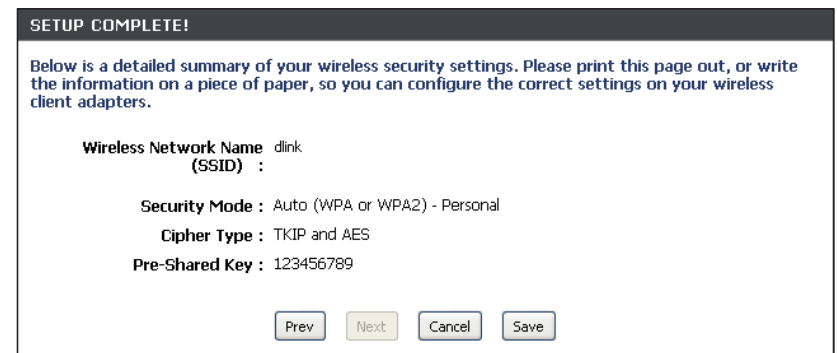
SETUP COMPLETE!

Below is a detailed summary of your wireless security settings. Please print this page out, or write the information on a piece of paper, so you can configure the correct settings on your wireless client adapters.

Wireless Network Name (SSID) : dlink

Security Mode : Auto (WPA or WPA2) - Personal

Cipher Type : TKIP and AES

Pre-Shared Key : 123456789

Prev Next Cancel Save